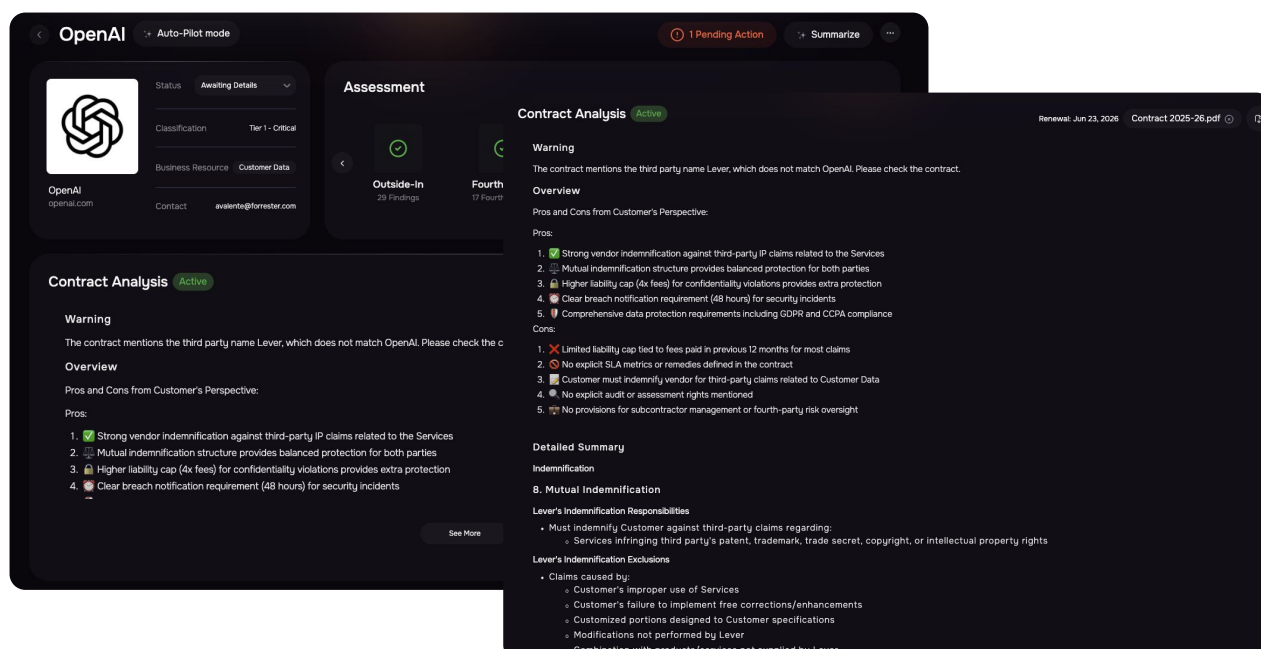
OpenAI Auto-Pilot mode

1 Pending Action Summarize ···

Status Awaiting Details

Classification Tier 1 - Critical

Business Resource Customer Data

Contact avalente@forrester.com

OpenAI
openai.com

Assessment

Outside-In
29 Findings

Fourth
17 Fourth

Contract Analysis Active

Warning

The contract mentions the third party name Lever, which does not match OpenAI. Please check the c

Overview

Pros and Cons from Customer's Perspective:

Pros:

1. ✅ Strong vendor indemnification against third-party IP claims related to the Services
2. ⚖️ Mutual indemnification structure provides balanced protection for both parties
3. 🔒 Higher liability cap (4x fees) for confidentiality violations provides extra protection
4. ⏰ Clear breach notification requirement (48 hours) for security incidents

See More

Contract Analysis Active

Renewal: Jun 23, 2026 Contract 2025-26.pdf

Warning

The contract mentions the third party name Lever, which does not match OpenAI. Please check the contract.

Overview

Pros and Cons from Customer's Perspective:

Pros:

1. ✅ Strong vendor indemnification against third-party IP claims related to the Services
2. ⚖️ Mutual indemnification structure provides balanced protection for both parties
3. 🔒 Higher liability cap (4x fees) for confidentiality violations provides extra protection
4. ⏰ Clear breach notification requirement (48 hours) for security incidents
5. 🛡️ Comprehensive data protection requirements including GDPR and CCPA compliance

Cons:

1. ❌ Limited liability cap tied to fees paid in previous 12 months for most claims
2. 🚫 No explicit SLA metrics or remedies defined in the contract
3. 📝 Customer must indemnify vendor for third-party claims related to Customer Data
4. 🔍 No explicit audit or assessment rights mentioned
5. 💼 No provisions for subcontractor management or fourth-party risk oversight

Detailed Summary

Indemnification

8. Mutual Indemnification

Lever's Indemnification Responsibilities

• Must indemnify Customer against third-party claims regarding:
  ◦ Services infringing third party's patent, trademark, trade secret, copyright, or intellectual property rights

Lever's Indemnification Exclusions

• Claims caused by:
  ◦ Customer's improper use of Services
  ◦ Customer's failure to implement free corrections/enhancements
  ◦ Customized portions designed to Customer specifications
  ◦ Modifications not performed by Lever
  ◦ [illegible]